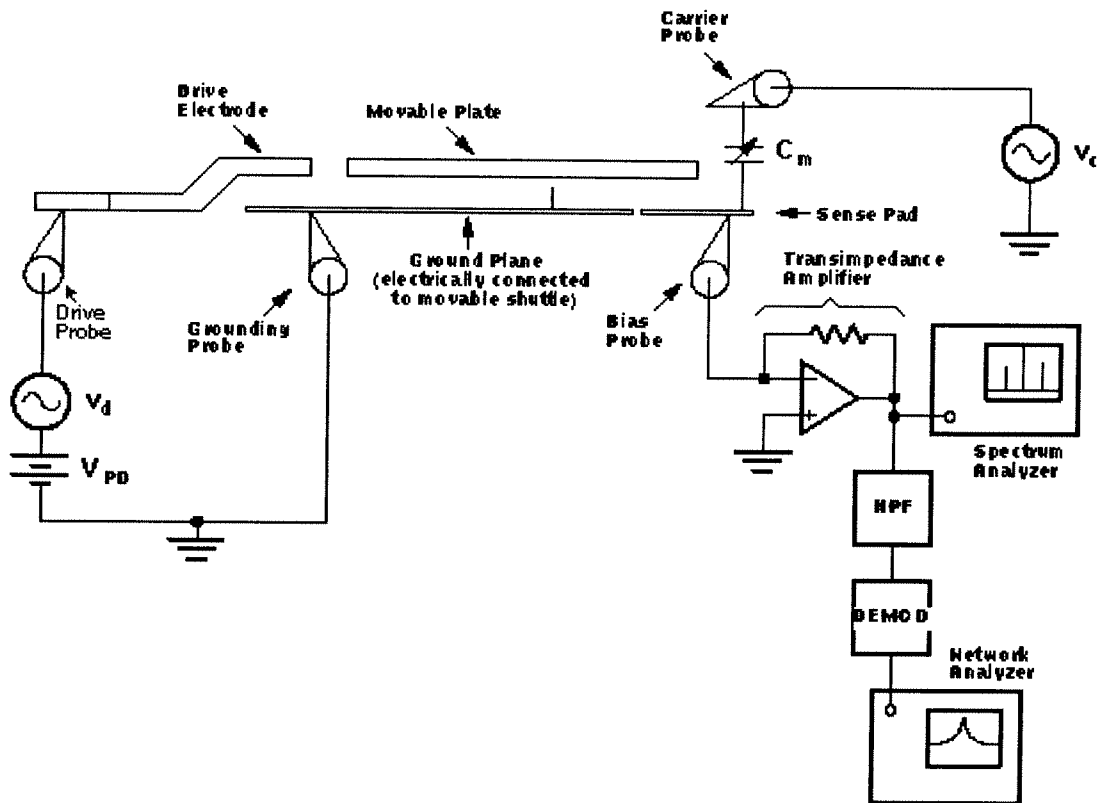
Carrier Probe

Drive Electrode

Movable Plate

$C_m$

$V_c$

Sense Pad

Ground Plane (electrically connected to movable shuttle)

Transimpedance Amplifier

Drive Probe

Grounding Probe

Bias Probe

$V_d$

$V_{PD}$

Spectrum Analyzer

HPF

DEMOD

Network Analyzer